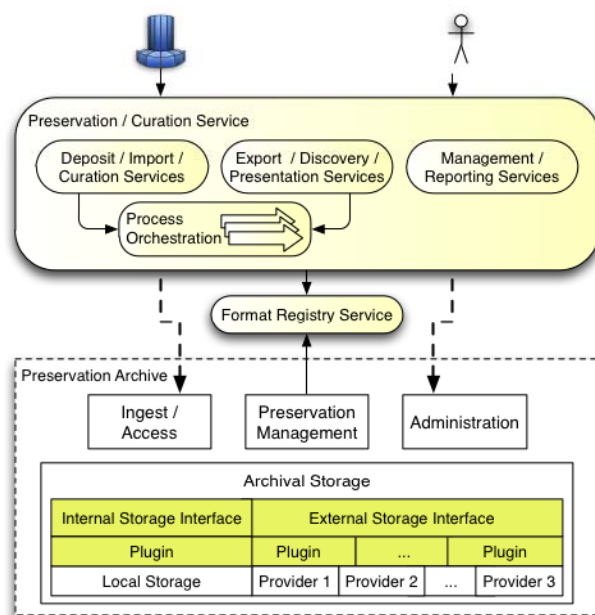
Preservation / Curation Service

Deposit / Import / Curation Services

Export / Discovery / Presentation Services

Management / Reporting Services

Process Orchestration

Format Registry Service

Preservation Archive

Ingest / Access

Preservation Management

Administration

Archival Storage

| Internal Storage Interface | External Storage Interface | | |
|---|---|---|---|
| Plugin | Plugin | ... | Plugin |
| Local Storage | Provider 1 | Provider 2 | ... | Provider 3 |